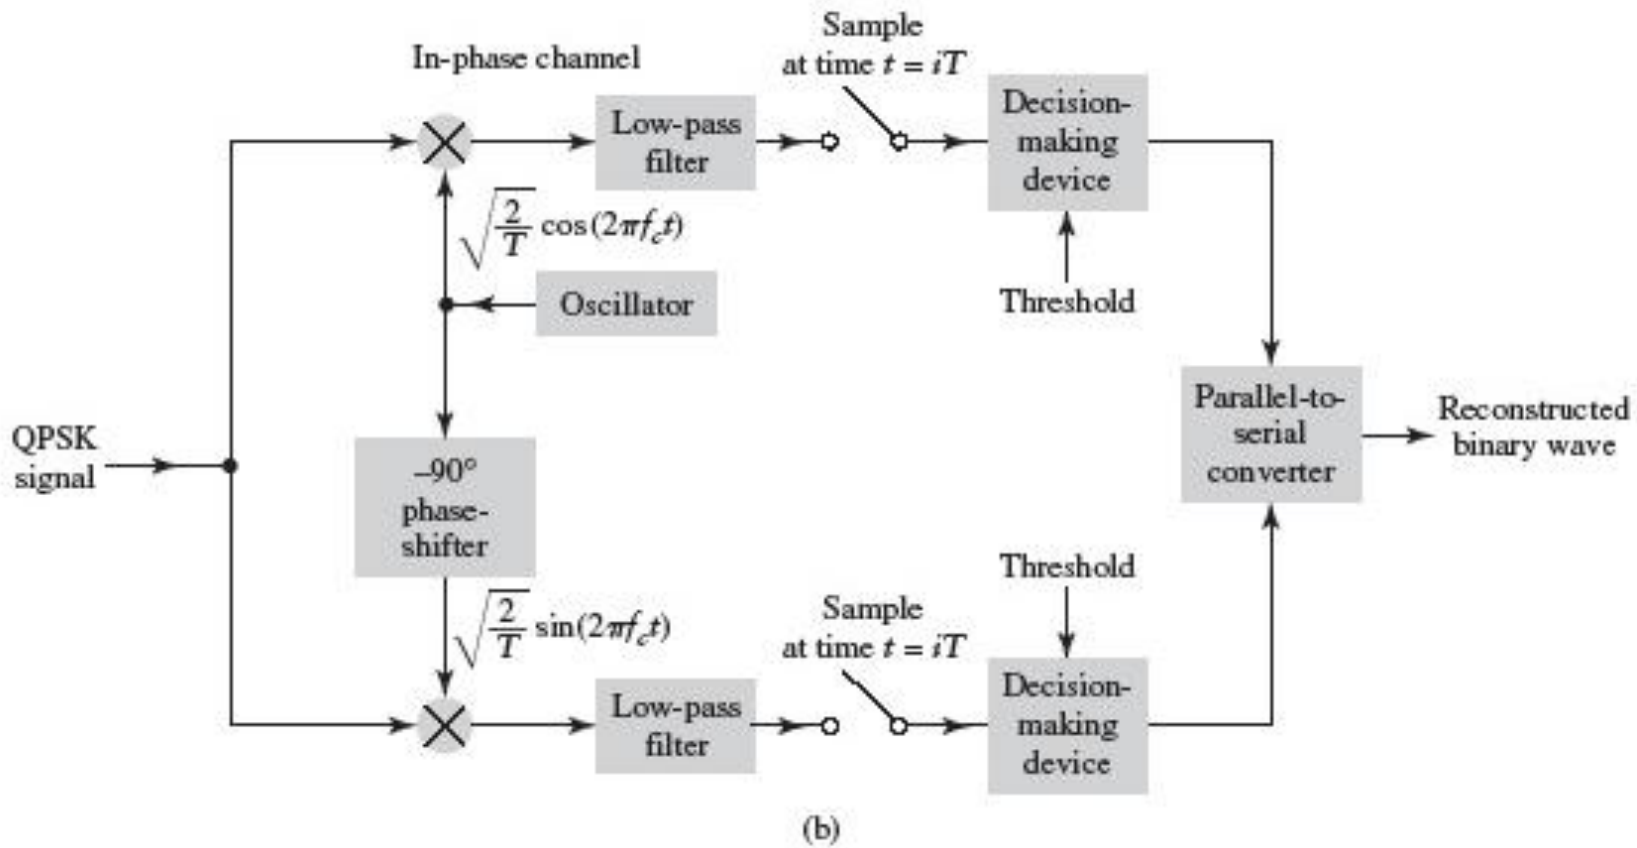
In-phase channel

Sample at time $t = iT$

Low-pass filter

Decision-making device

$\sqrt{\frac{2}{T}} \cos(2\pi f_c t)$

Oscillator

Threshold

QPSK signal

–90° phase-shifter

Parallel-to-serial converter

Reconstructed binary wave

Threshold

$\sqrt{\frac{2}{T}} \sin(2\pi f_c t)$

Sample at time $t = iT$

Low-pass filter

Decision-making device

(b)